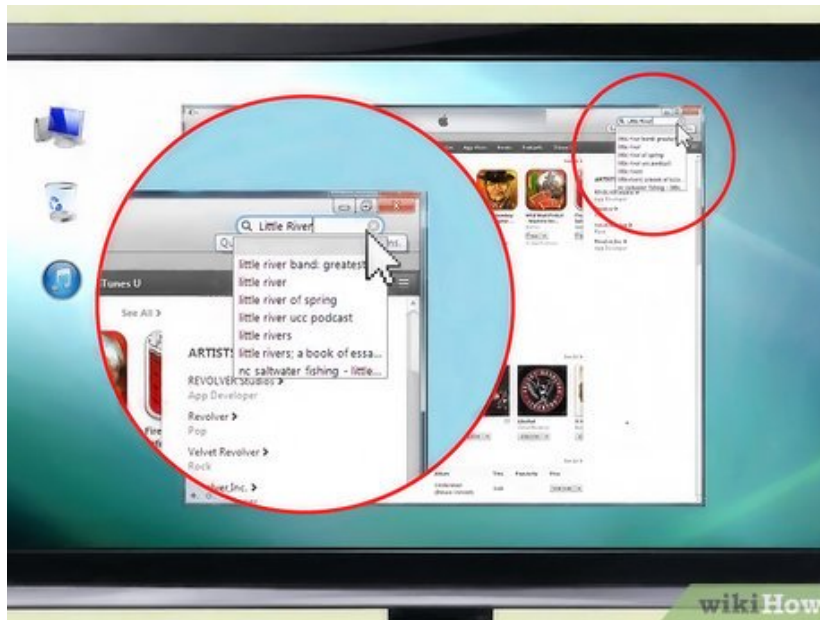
Little River

Q

ns.

little river band: greatest
little river
little river of spring
little river ucc podcast
little rivers
little rivers; a book of essa...
nc saltwater fishing - little...

Tunes U

See All >

ARTISTS

REVOLVER Studios >
App Developer

Revolver >
Pop

Velvet Revolver >
Rock

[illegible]r Inc. >

Fire

wikiHow